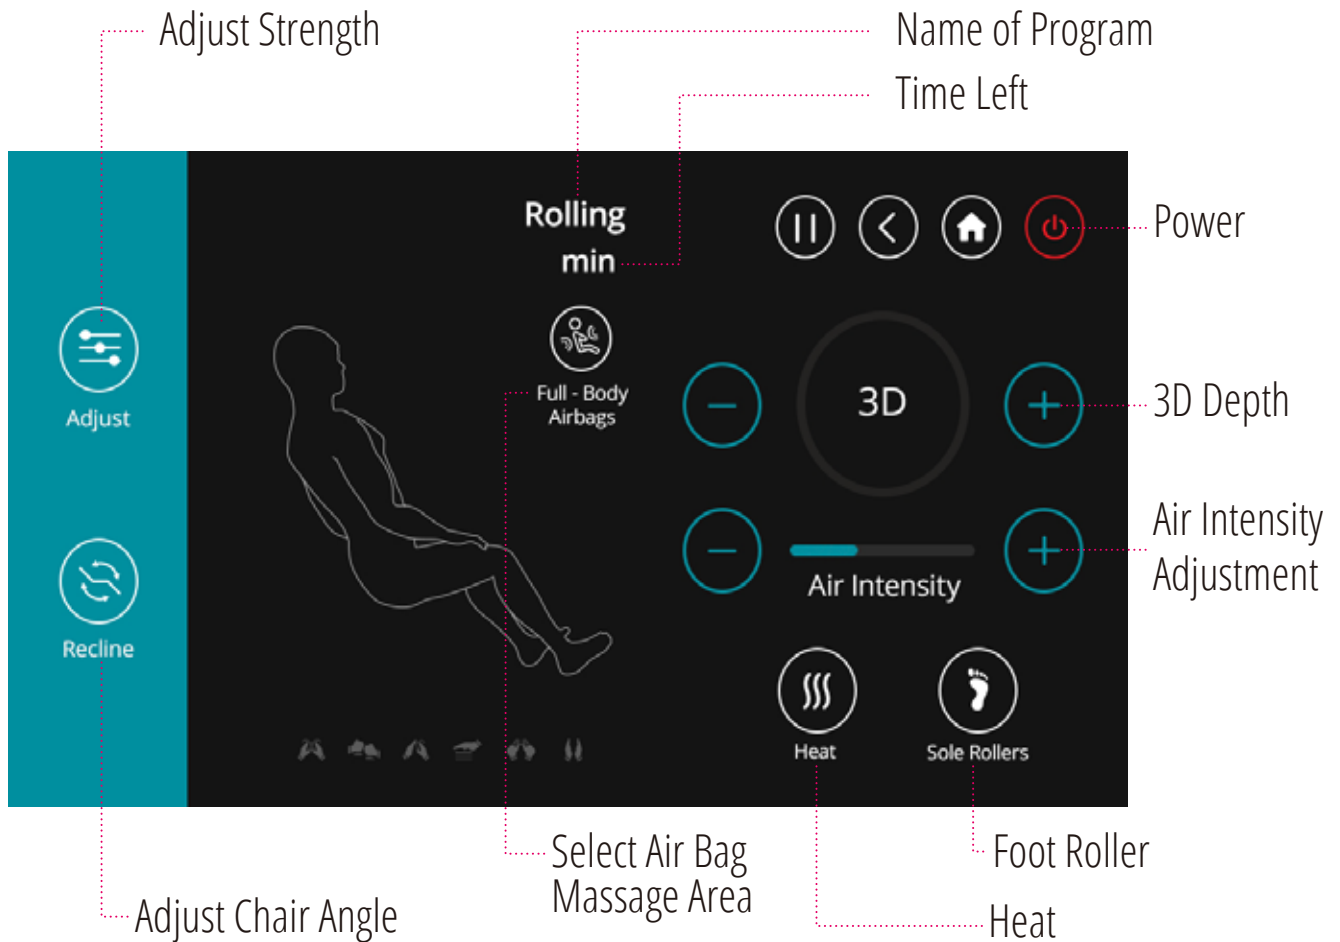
Adjust Strength

Name of Program

Time Left

Rolling
min

Power

Adjust

Full - Body Airbags

3D

3D Depth

Recline

Air Intensity

Air Intensity Adjustment

Heat

Sole Rollers

Select Air Bag Massage Area

Foot Roller

Adjust Chair Angle

Heat